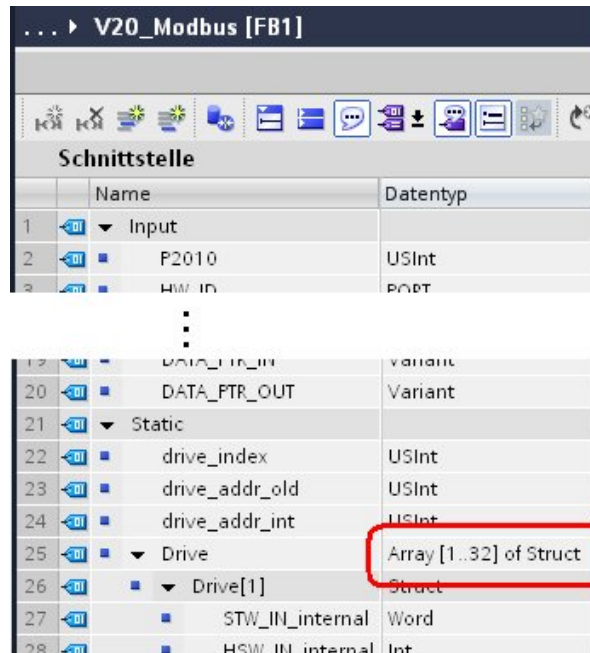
... ▸ V20_Modbus [FB1]

Schnittstelle

|  | Name | Datentyp |
|---|---|---|
| 1 | ▾ Input | |
| 2 | P2010 | USInt |
| 3 | HW_ID | PORT |
| ⋮ | | |
| 19 | DATA_PTR_IN | Variant |
| 20 | DATA_PTR_OUT | Variant |
| 21 | ▾ Static | |
| 22 | drive_index | USInt |
| 23 | drive_addr_old | USInt |
| 24 | drive_addr_int | USInt |
| 25 | ▾ Drive | Array [1..32] of Struct |
| 26 | ▾ Drive[1] | Struct |
| 27 | STW_IN_internal | Word |
| 28 | HSW_IN_internal | Int |